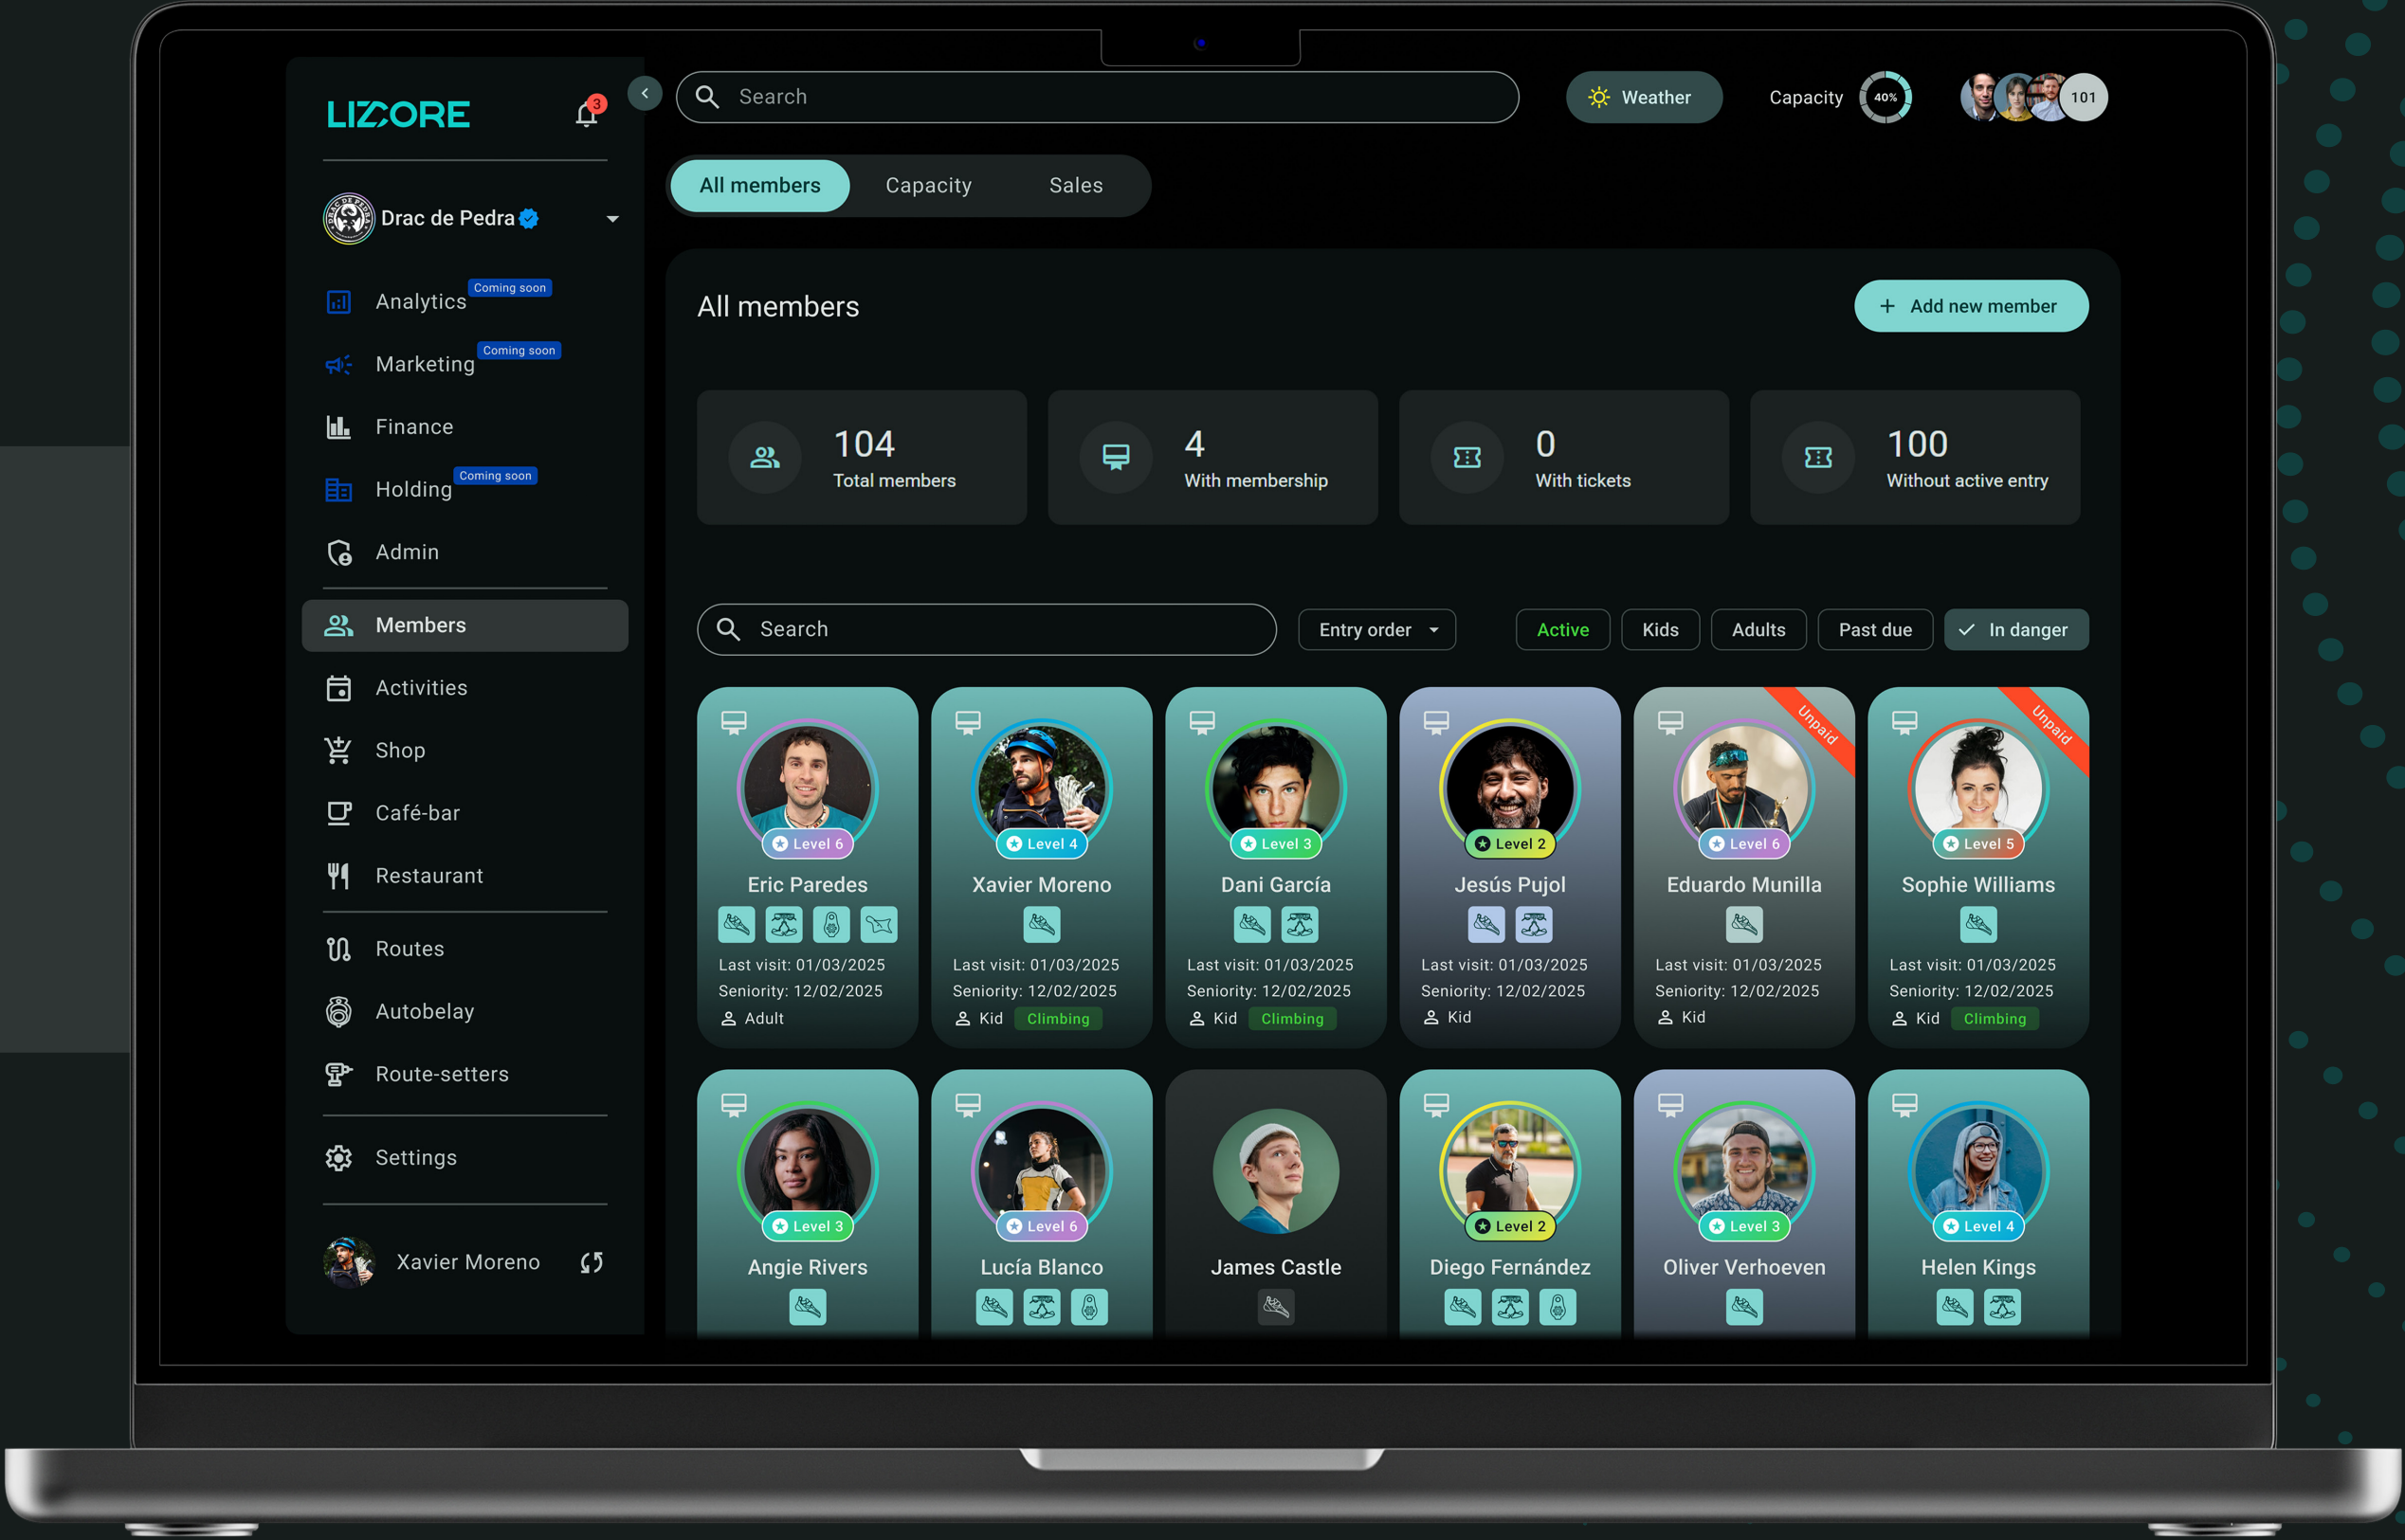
LIZORE

3

Drac de Pedra

Analytics Coming soon

Marketing Coming soon

Finance

Holding Coming soon

Admin

Members

Activities

Shop

Café-bar

Restaurant

Routes

Autobelay

Route-setters

Settings

Xavier Moreno

Search

Weather

Capacity 40%

101

All members | Capacity | Sales

All members

+ Add new member

104
Total members

4
With membership

0
With tickets

100
Without active entry

Search

Entry order

Active | Kids | Adults | Past due | In danger

Level 6
Eric Paredes
Last visit: 01/03/2025
Seniority: 12/02/2025
Adult

Level 4
Xavier Moreno
Last visit: 01/03/2025
Seniority: 12/02/2025
Kid Climbing

Level 3
Dani García
Last visit: 01/03/2025
Seniority: 12/02/2025
Kid Climbing

Level 2
Jesús Pujol
Last visit: 01/03/2025
Seniority: 12/02/2025
Kid

Unpaid
Level 6
Eduardo Munilla
Last visit: 01/03/2025
Seniority: 12/02/2025
Kid

Unpaid
Level 5
Sophie Williams
Last visit: 01/03/2025
Seniority: 12/02/2025
Kid Climbing

Level 3
Angie Rivers

Level 6
Lucía Blanco

James Castle

Level 2
Diego Fernández

Level 3
Oliver Verhoeven

Level 4
Helen Kings